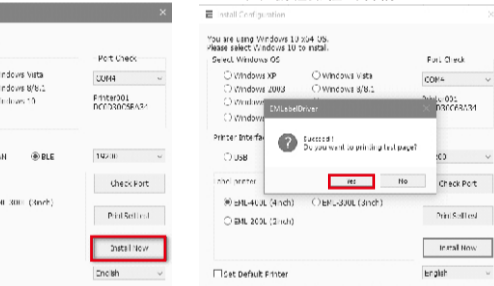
ndows Vista
ndows 8/8.1
dows 10
Port Check
COM4
Printer001
DC0D30C6BA31
AN
BLE
115200
Check Port
300 (3inch)
Print Setting
Install Now
English

Install Configuration
You are using Windows 10 x64 OS.
Please select Windows 10 to install.
Select Windows OS
Windows XP
Windows Vista
Windows 2003
Windows 8/8.1
Windo
Windo
Port Check
COM4
Printer001
DC0D30C6BA31
EMLabelDriver
Succeed!
Do you want to printing test page?
Yes
No
Printer Interfa
USB
200
Printer
EML-400L (4inch)
EML-300L (3inch)
EML 200L (2inch)
Check Port
Print Setting
Install Now
Set Default Printer
English